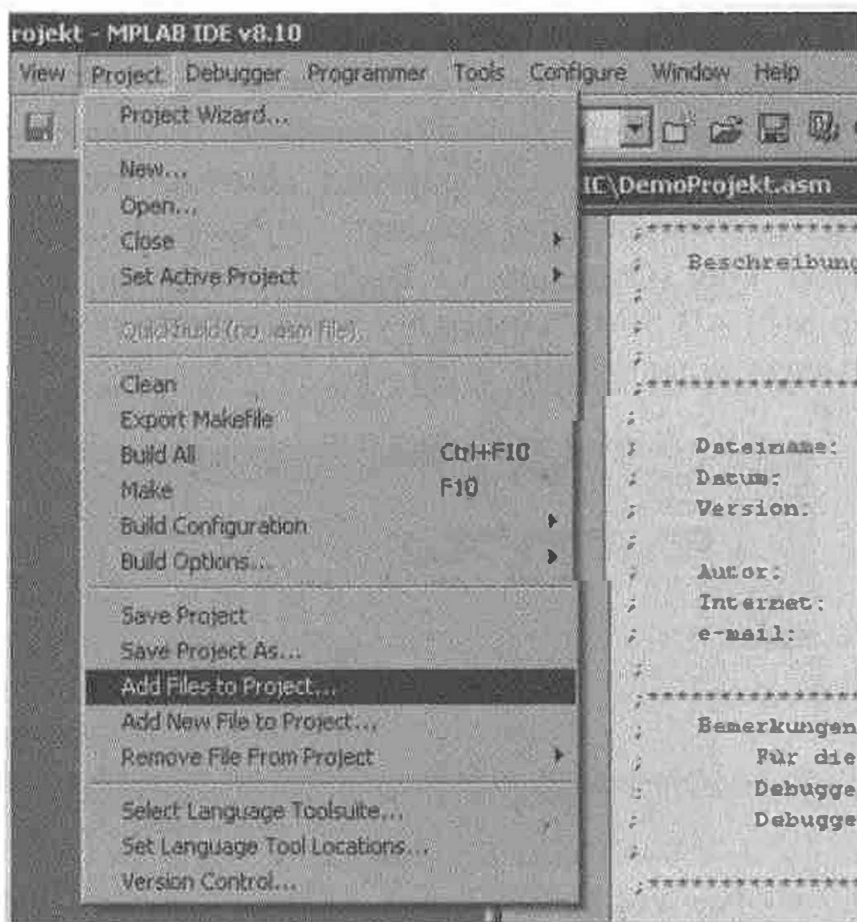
rojekt - MPLAB IDE v8.10

View Project Debugger Programmer Tools Configure Window Help

Project Wizard...

New...
Open...
Close
Set Active Project

QuickBuild (no .asm File)

Clean
Export Makefile
Build All Ctrl+F10
Make F10
Build Configuration
Build Options...

Save Project
Save Project As...
Add Files to Project...
Add New File to Project...
Remove File From Project

Select Language Toolsuite...
Set Language Tool Locations...
Version Control...

IC\DemoProjekt.asm

;**************
; Beschreibung
;
;
;
;**************
;
; Dateiname:
; Datum:
; Version.
;
; Autor:
; Internet:
; e-mail:
;
;**************
; Bemerkungen
; Für die
; Debugge
; Debugge
;
;**************